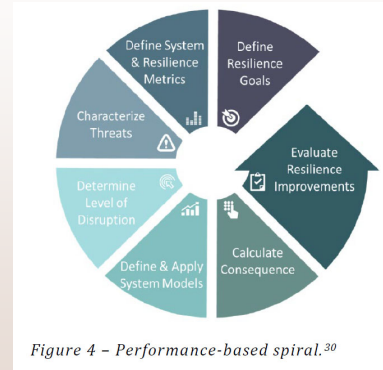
Define System & Resilience Metrics

Define Resilience Goals

Characterize Threats

Evaluate Resilience Improvements

Determine Level of Disruption

Calculate Consequence

Define & Apply System Models

Figure 4 – Performance-based spiral.$^{30}$